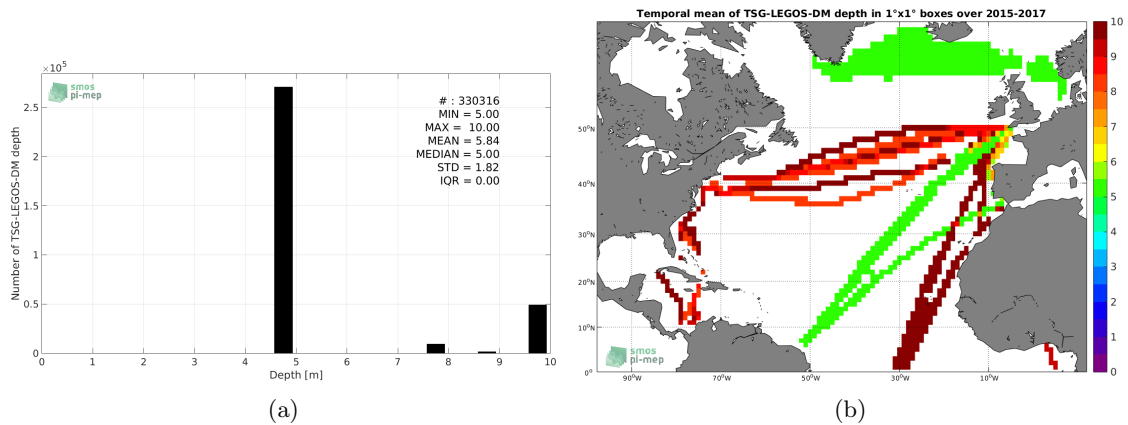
$\times10^5$

smos pi-mep

# : 330316
MIN = 5.00
MAX = 10.00
MEAN = 5.84
MEDIAN = 5.00
STD = 1.82
IQR = 0.00

Number of TSG-LEGOS-DM depth

2.5
2
1.5
1
0.5
0

0 1 2 3 4 5 6 7 8 9 10

Depth [m]

(a)

Temporal mean of TSG-LEGOS-DM depth in 1°x1° boxes over 2015-2017

50°N
40°N
30°N
20°N
10°N
0°

90°W 70°W 50°W 30°W 10°W

smos pi-mep

10
9
8
7
6
5
4
3
2
1
0

(b)